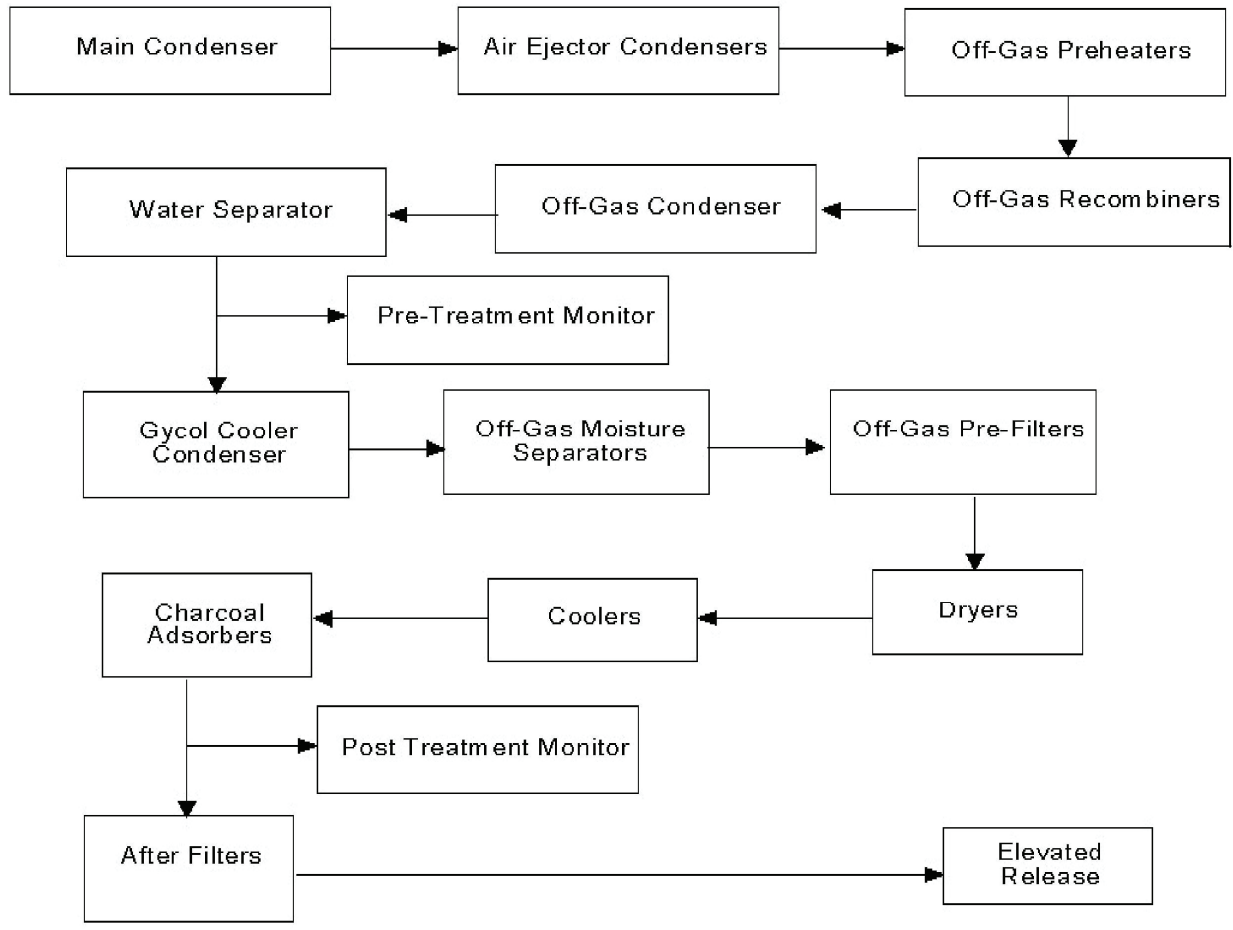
Main Condenser

Air Ejector Condensers

Off-Gas Preheaters

Off-Gas Recombiners

Off-Gas Condenser

Water Separator

Pre-Treatment Monitor

Gycol Cooler Condenser

Off-Gas Moisture Separators

Off-Gas Pre-Filters

Dryers

Coolers

Charcoal Adsorbers

Post Treatment Monitor

After Filters

Elevated Release